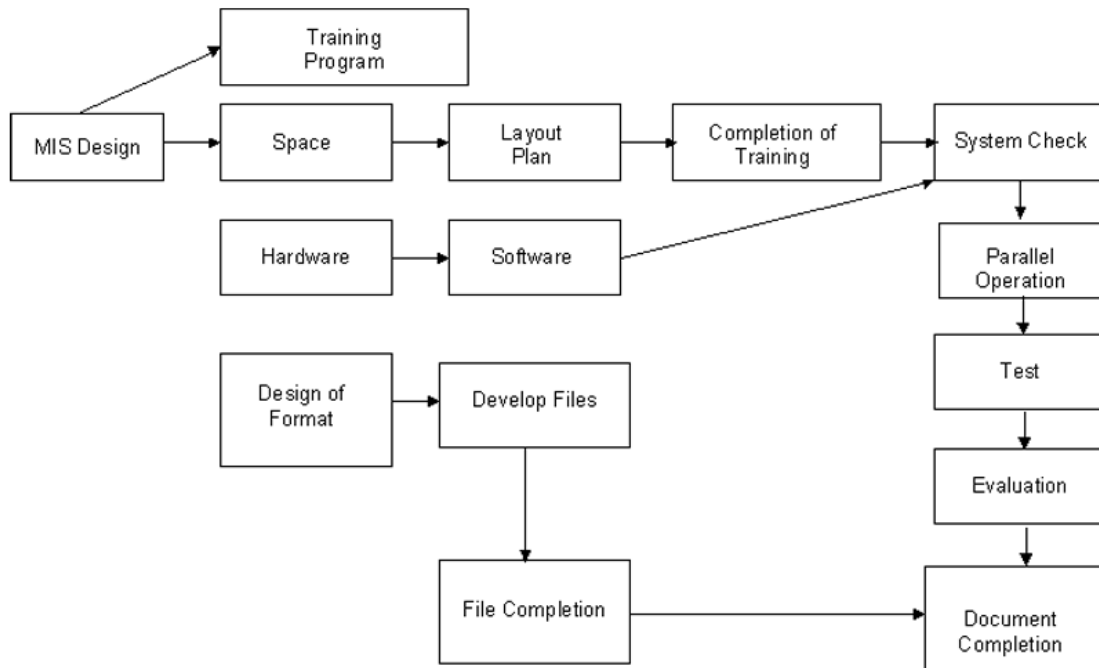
Training Program

MIS Design

Space

Layout Plan

Completion of Training

System Check

Hardware

Software

Parallel Operation

Test

Design of Format

Develop Files

Evaluation

File Completion

Document Completion